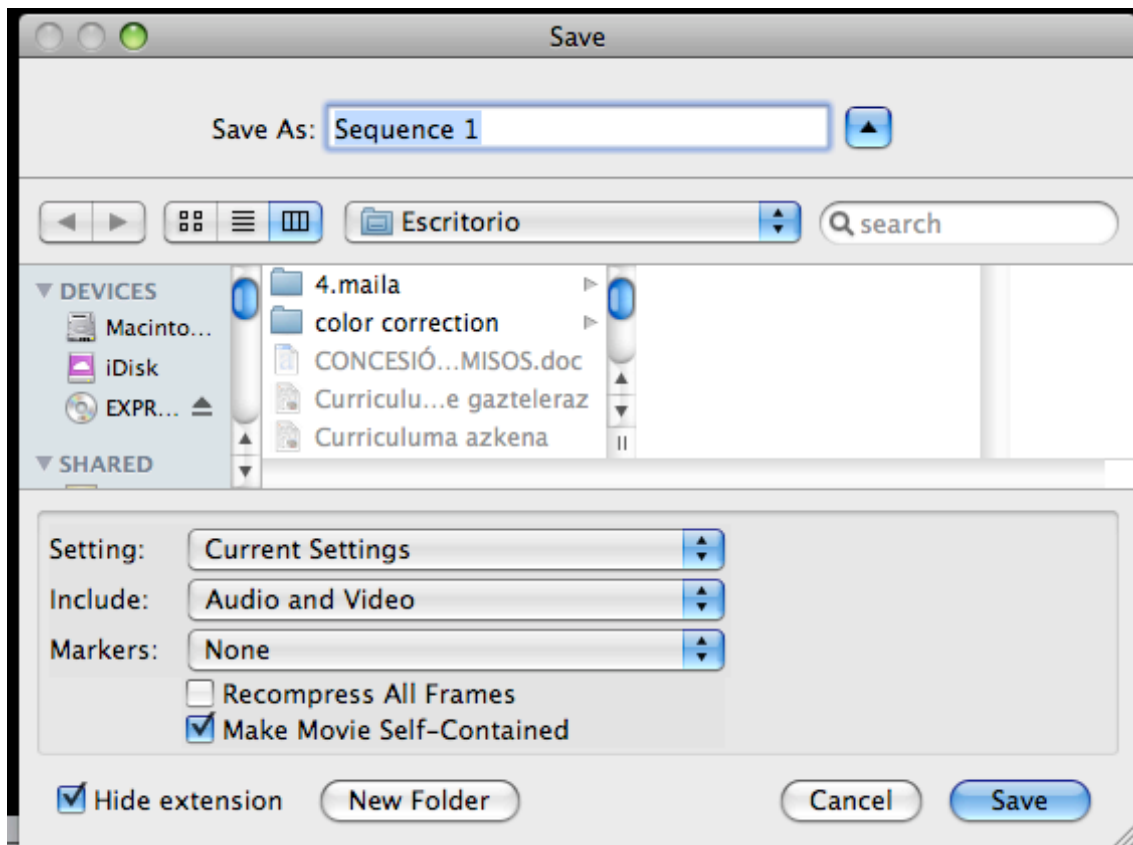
Save

Save As: Sequence 1

Escritorio

search

▼ DEVICES
Macinto...
iDisk
EXPR...
▼ SHARED

4.maila
color correction
CONCESIÓ...MISOS.doc
Curriculu...e gazteleraz
Curriculuma azkena

Setting: Current Settings
Include: Audio and Video
Markers: None
Recompress All Frames
Make Movie Self-Contained

Hide extension
New Folder
Cancel
Save